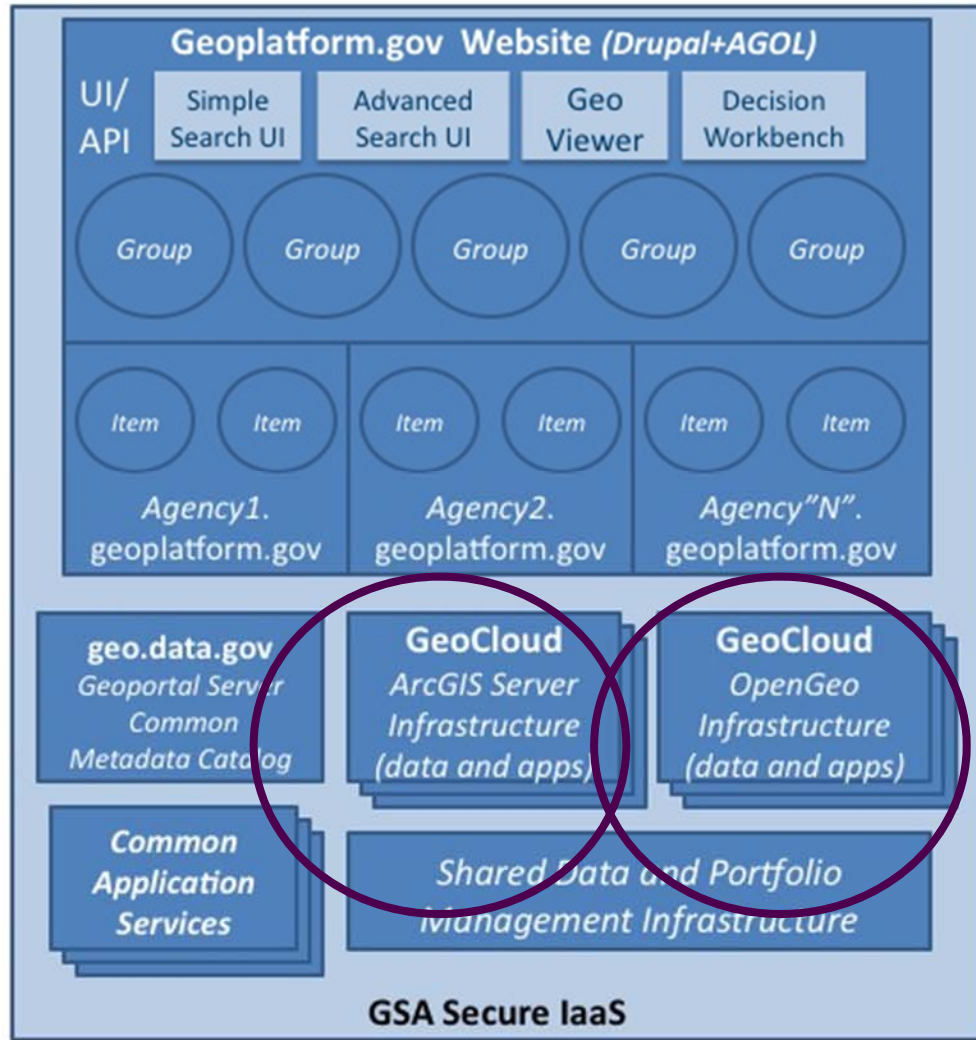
Geoplatform.gov Website (Drupal+AGOL)

UI/ API

Simple Search UI

Advanced Search UI

Geo Viewer

Decision Workbench

Group

Group

Group

Group

Group

Item

Item

Agency1. geoplatform.gov

Item

Item

Agency2. geoplatform.gov

Item

Item

Agency"N". geoplatform.gov

geo.data.gov
Geoportal Server
Common
Metadata Catalog

GeoCloud
ArcGIS Server
Infrastructure
(data and apps)

GeoCloud
OpenGeo
Infrastructure
(data and apps)

Common Application Services

Shared Data and Portfolio Management Infrastructure

GSA Secure IaaS